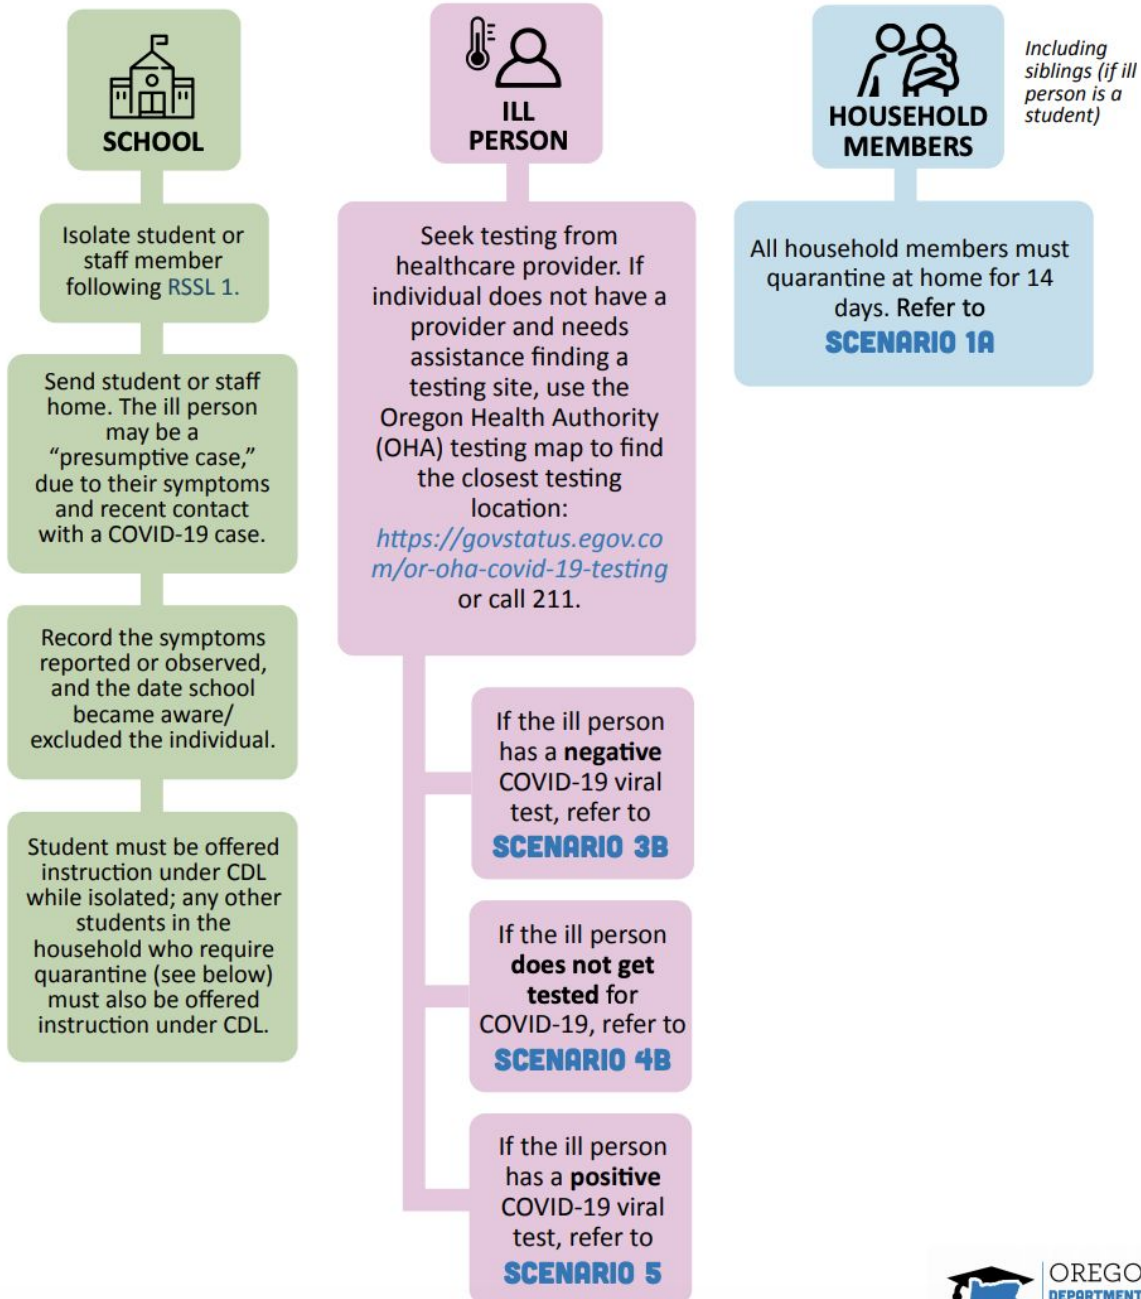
SCHOOL

Isolate student or staff member following RSSL 1.

Send student or staff home. The ill person may be a "presumptive case," due to their symptoms and recent contact with a COVID-19 case.

Record the symptoms reported or observed, and the date school became aware/ excluded the individual.

Student must be offered instruction under CDL while isolated; any other students in the household who require quarantine (see below) must also be offered instruction under CDL.

ILL PERSON

Seek testing from healthcare provider. If individual does not have a provider and needs assistance finding a testing site, use the Oregon Health Authority (OHA) testing map to find the closest testing location: https://govstatus.egov.com/or-oha-covid-19-testing or call 211.

If the ill person has a **negative** COVID-19 viral test, refer to SCENARIO 3B

If the ill person **does not get tested** for COVID-19, refer to SCENARIO 4B

If the ill person has a **positive** COVID-19 viral test, refer to SCENARIO 5

HOUSEHOLD MEMBERS

Including siblings (if ill person is a student)

All household members must quarantine at home for 14 days. Refer to SCENARIO 1A

OREGO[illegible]
DEPARTMENT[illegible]